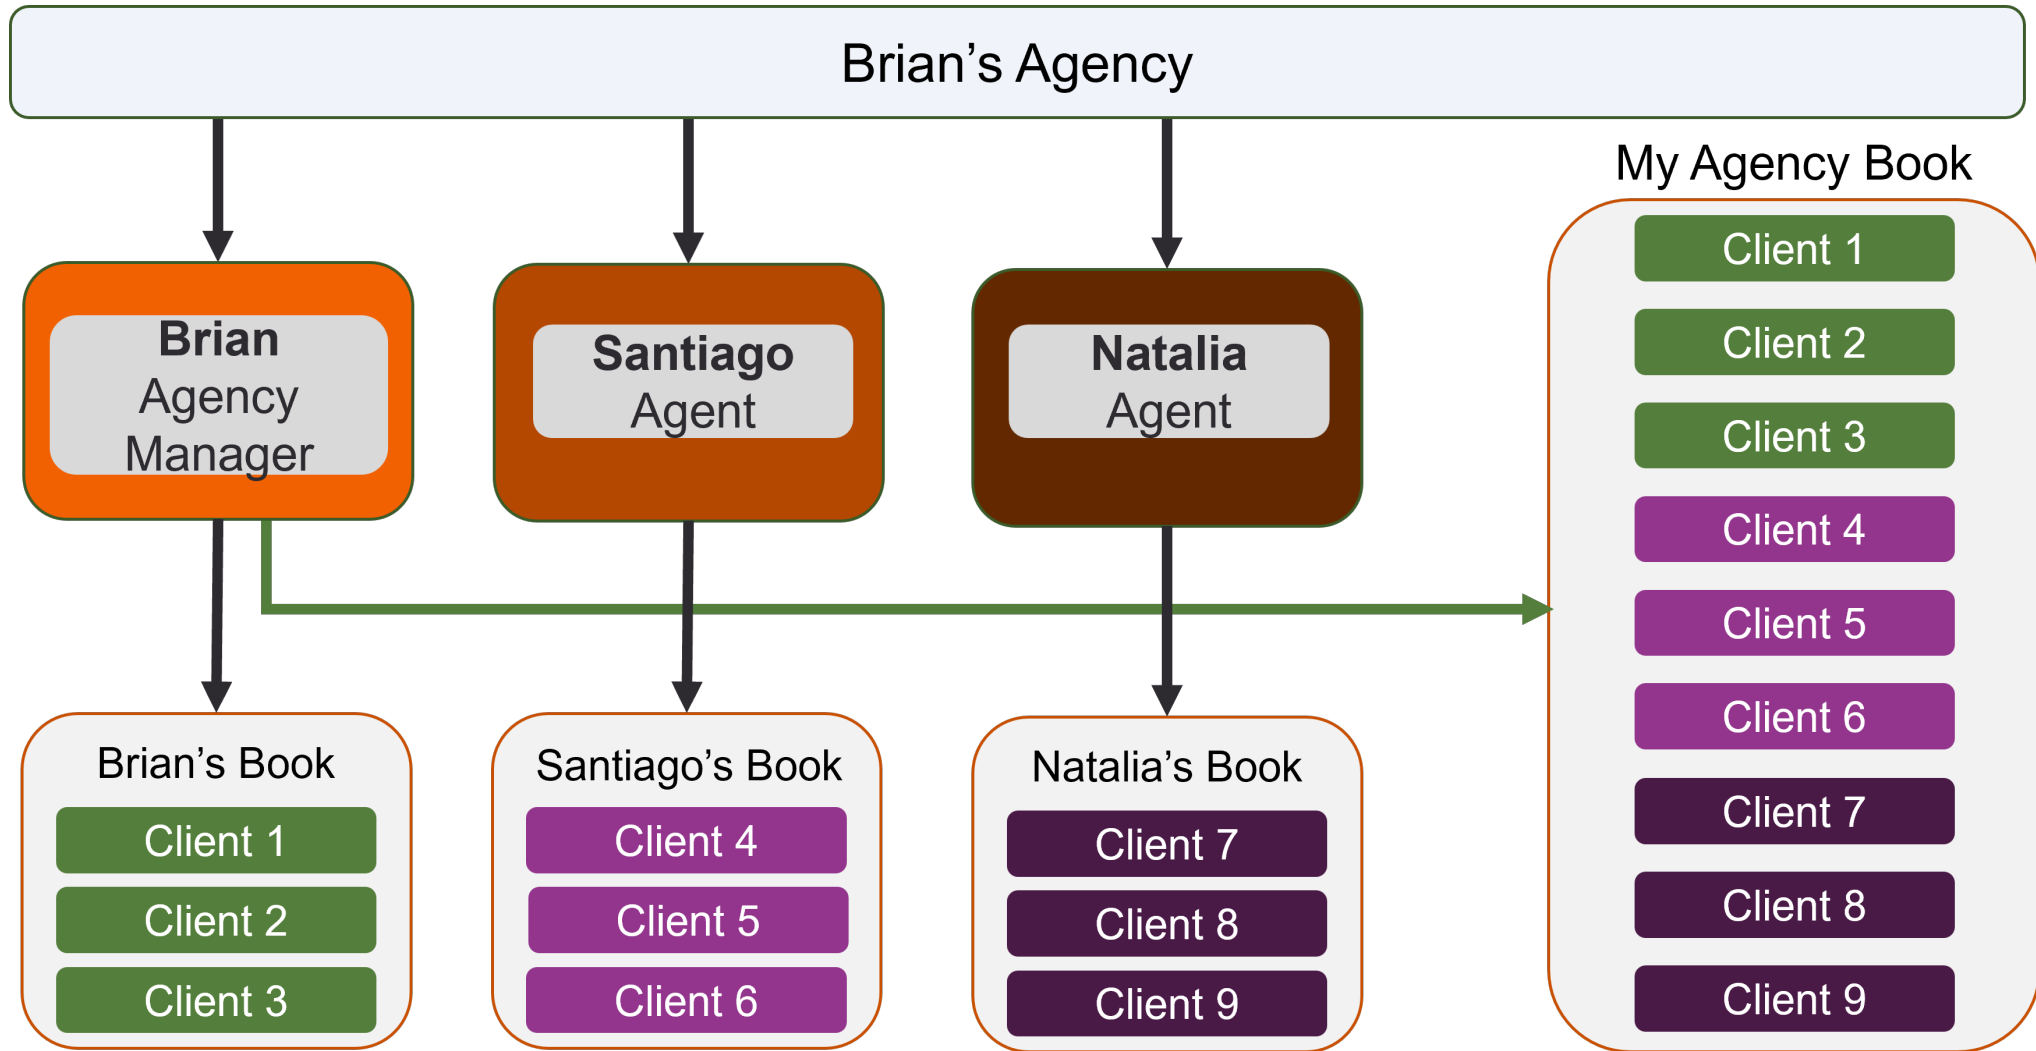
Brian’s Agency

Brian
Agency
Manager

Santiago
Agent

Natalia
Agent

My Agency Book

Client 1
Client 2
Client 3
Client 4
Client 5
Client 6
Client 7
Client 8
Client 9

Brian’s Book
Client 1
Client 2
Client 3

Santiago’s Book
Client 4
Client 5
Client 6

Natalia’s Book
Client 7
Client 8
Client 9